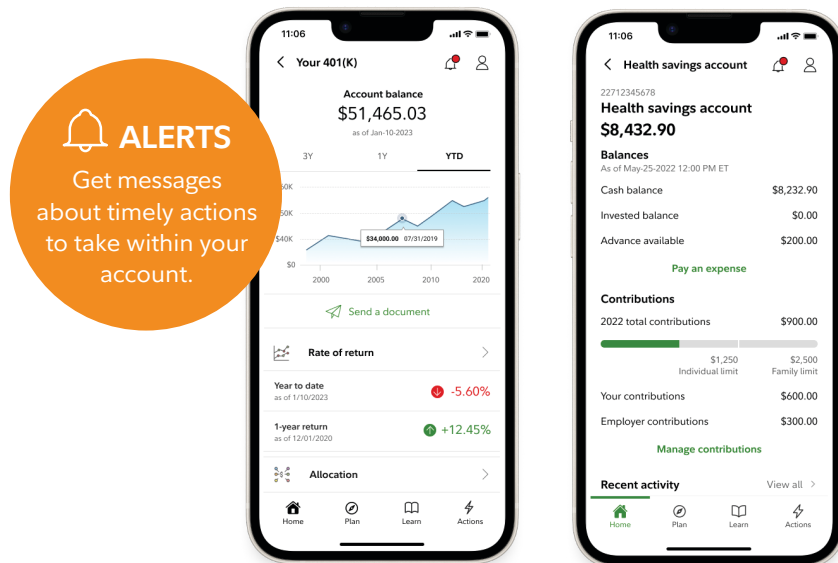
ALERTS

Get messages about timely actions to take within your account.

11:06

Your 401(K)

Account balance
$51,465.03
as of Jan-10-2023

3Y 1Y YTD

$60K
$50K
$40K
$0

$34,000.00 07/31/2019

2000 2005 2010 2020

Send a document

Rate of return

Year to date
as of 1/10/2023
-5.60%

1-year return
as of 12/01/2020
+12.45%

Allocation

Home Plan Learn Actions

11:06

Health savings account

22712345678
Health savings account
$8,432.90

Balances
As of May-25-2022 12:00 PM ET

Cash balance $8,232.90
Invested balance $0.00
Advance available $200.00

Pay an expense

Contributions

2022 total contributions $900.00

$1,250
Individual limit
$2,500
Family limit

Your contributions $600.00
Employer contributions $300.00

Manage contributions

Recent activity
View all

Home Plan Learn Actions